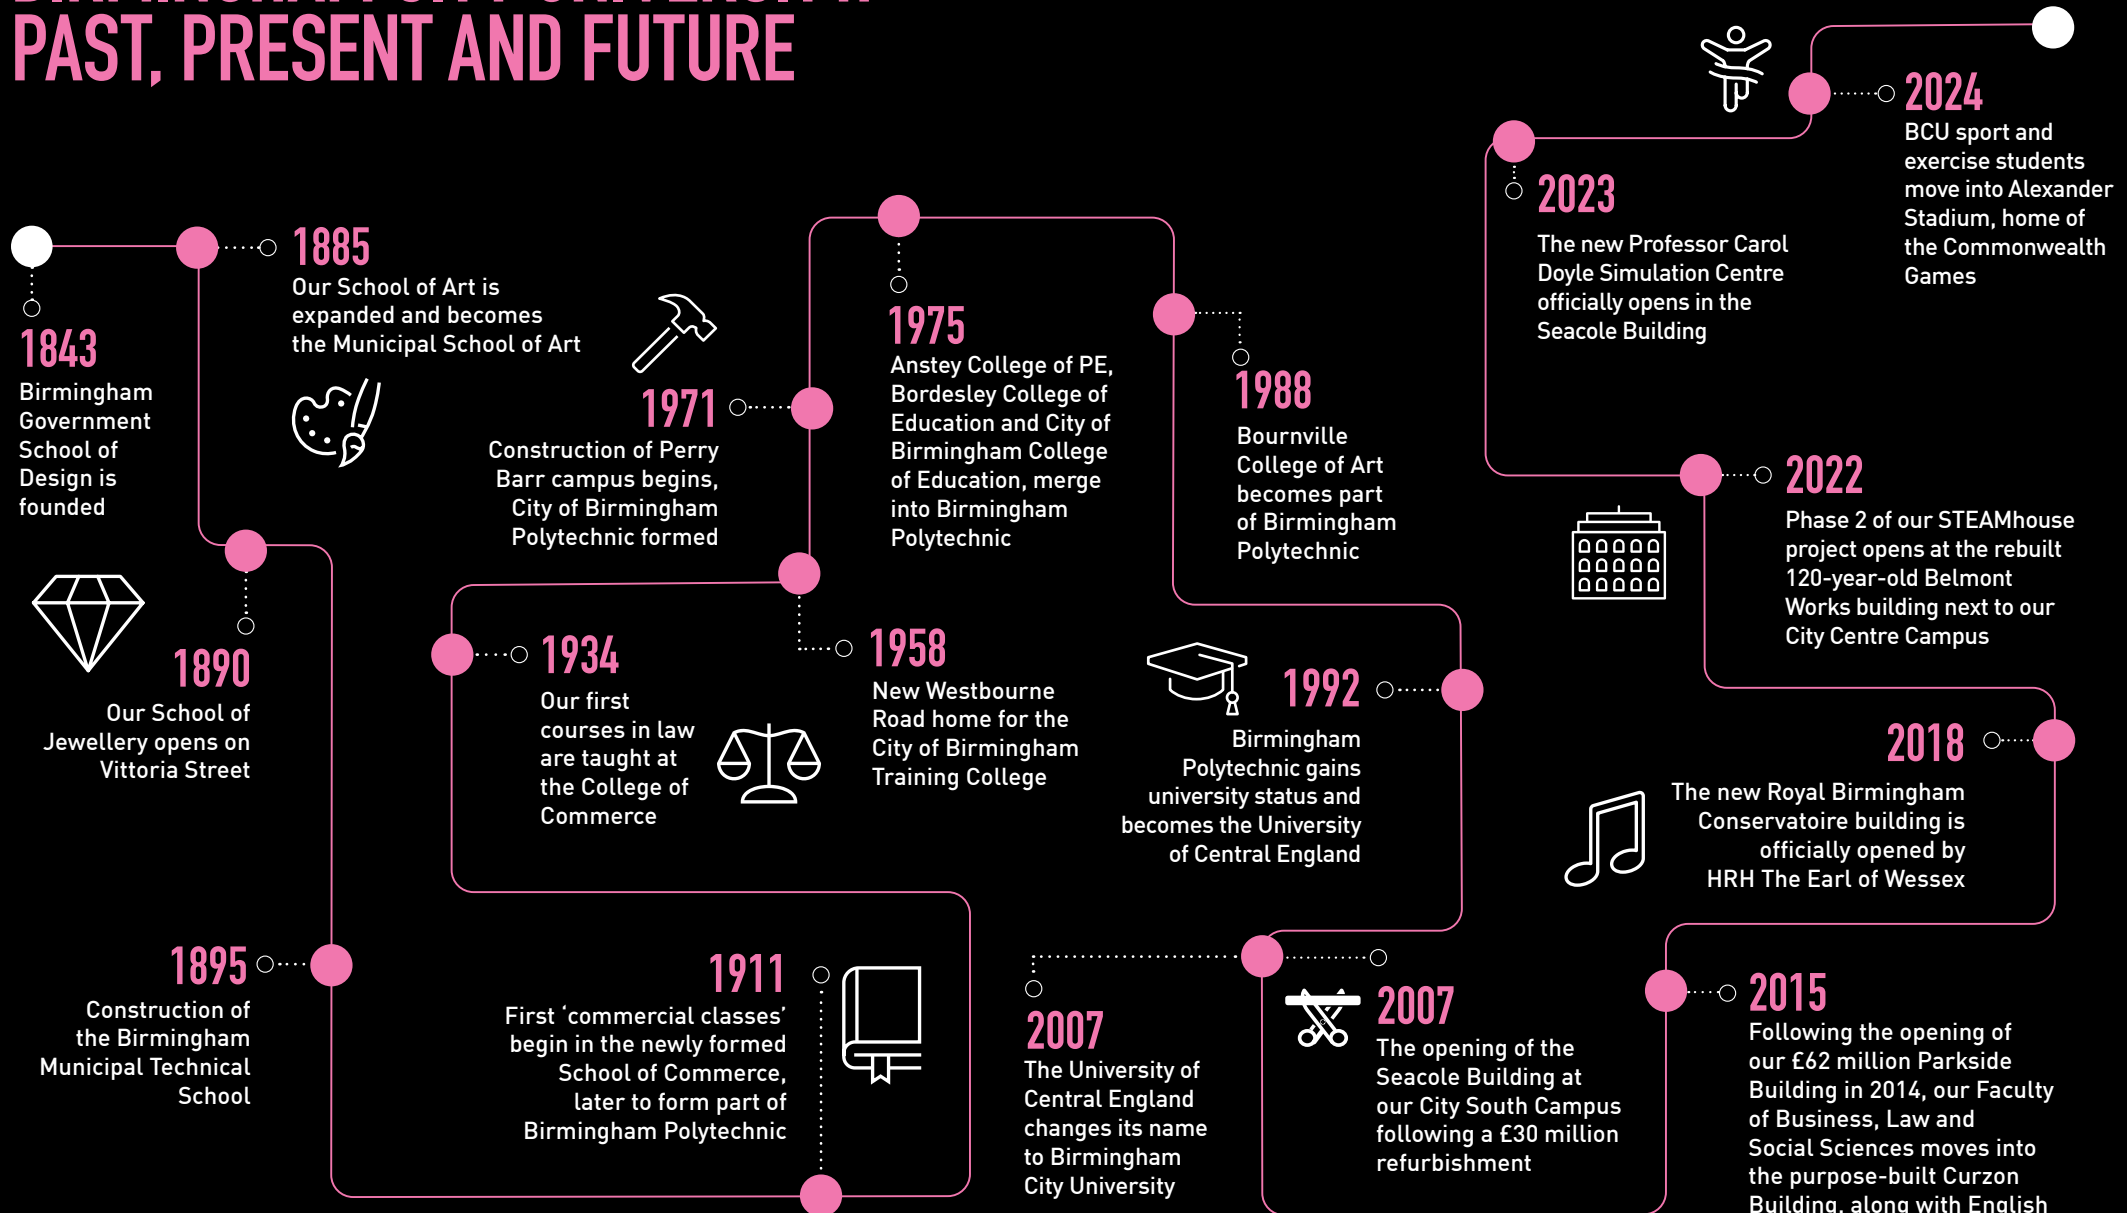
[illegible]
PAST, PRESENT AND FUTURE

1843
Birmingham Government School of Design is founded

1885
Our School of Art is expanded and becomes the Municipal School of Art

1890
Our School of Jewellery opens on Vittoria Street

1895
Construction of the Birmingham Municipal Technical School

1911
First 'commercial classes' begin in the newly formed School of Commerce, later to form part of Birmingham Polytechnic

1934
Our first courses in law are taught at the College of Commerce

1958
New Westbourne Road home for the City of Birmingham Training College

1971
Construction of Perry Barr campus begins, City of Birmingham Polytechnic formed

1975
Anstey College of PE, Bordesley College of Education and City of Birmingham College of Education, merge into Birmingham Polytechnic

1988
Bournville College of Art becomes part of Birmingham Polytechnic

1992
Birmingham Polytechnic gains university status and becomes the University of Central England

2007
The University of Central England changes its name to Birmingham City University

2007
The opening of the Seacole Building at our City South Campus following a £30 million refurbishment

2015
Following the opening of our £62 million Parkside Building in 2014, our Faculty of Business, Law and Social Sciences moves into the purpose-built Curzon Building, along with English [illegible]

2018
The new Royal Birmingham Conservatoire building is officially opened by HRH The Earl of Wessex

2022
Phase 2 of our STEAMhouse project opens at the rebuilt 120-year-old Belmont Works building next to our City Centre Campus

2023
The new Professor Carol Doyle Simulation Centre officially opens in the Seacole Building

2024
BCU sport and exercise students move into Alexander Stadium, home of the Commonwealth Games